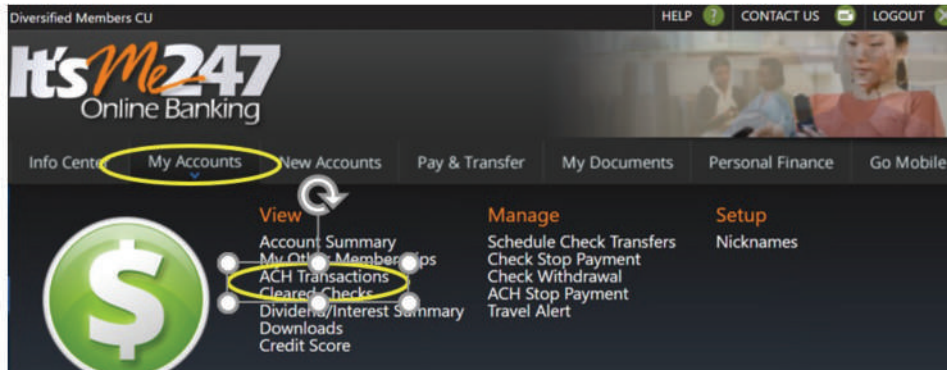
Diversified Members CU

HELP CONTACT US LOGOUT

It's Me 247
Online Banking

Info Center My Accounts New Accounts Pay & Transfer My Documents Personal Finance Go Mobile

View
Account Summary
My Other Memberships
ACH Transactions
Cleared Checks
Dividend/Interest Summary
Downloads
Credit Score

Manage
Schedule Check Transfers
Check Stop Payment
Check Withdrawal
ACH Stop Payment
Travel Alert

Setup
Nicknames

$